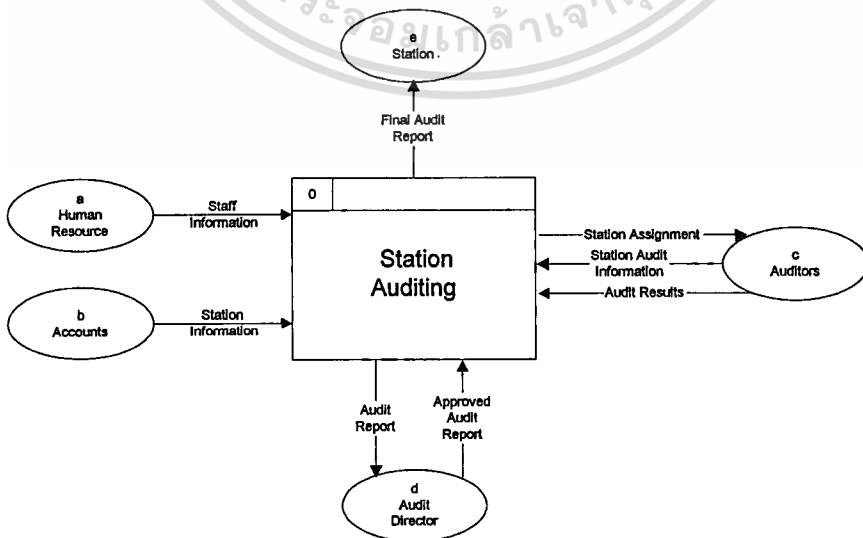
ระจอมเกล้าเจ้า

e
Station

Final Audit Report

a
Human Resource

Staff Information

0

Station Auditing

Station Assignment

Station Audit Information

Audit Results

c
Auditors

b
Accounts

Station Information

Audit Report

Approved Audit Report

d
Audit Director